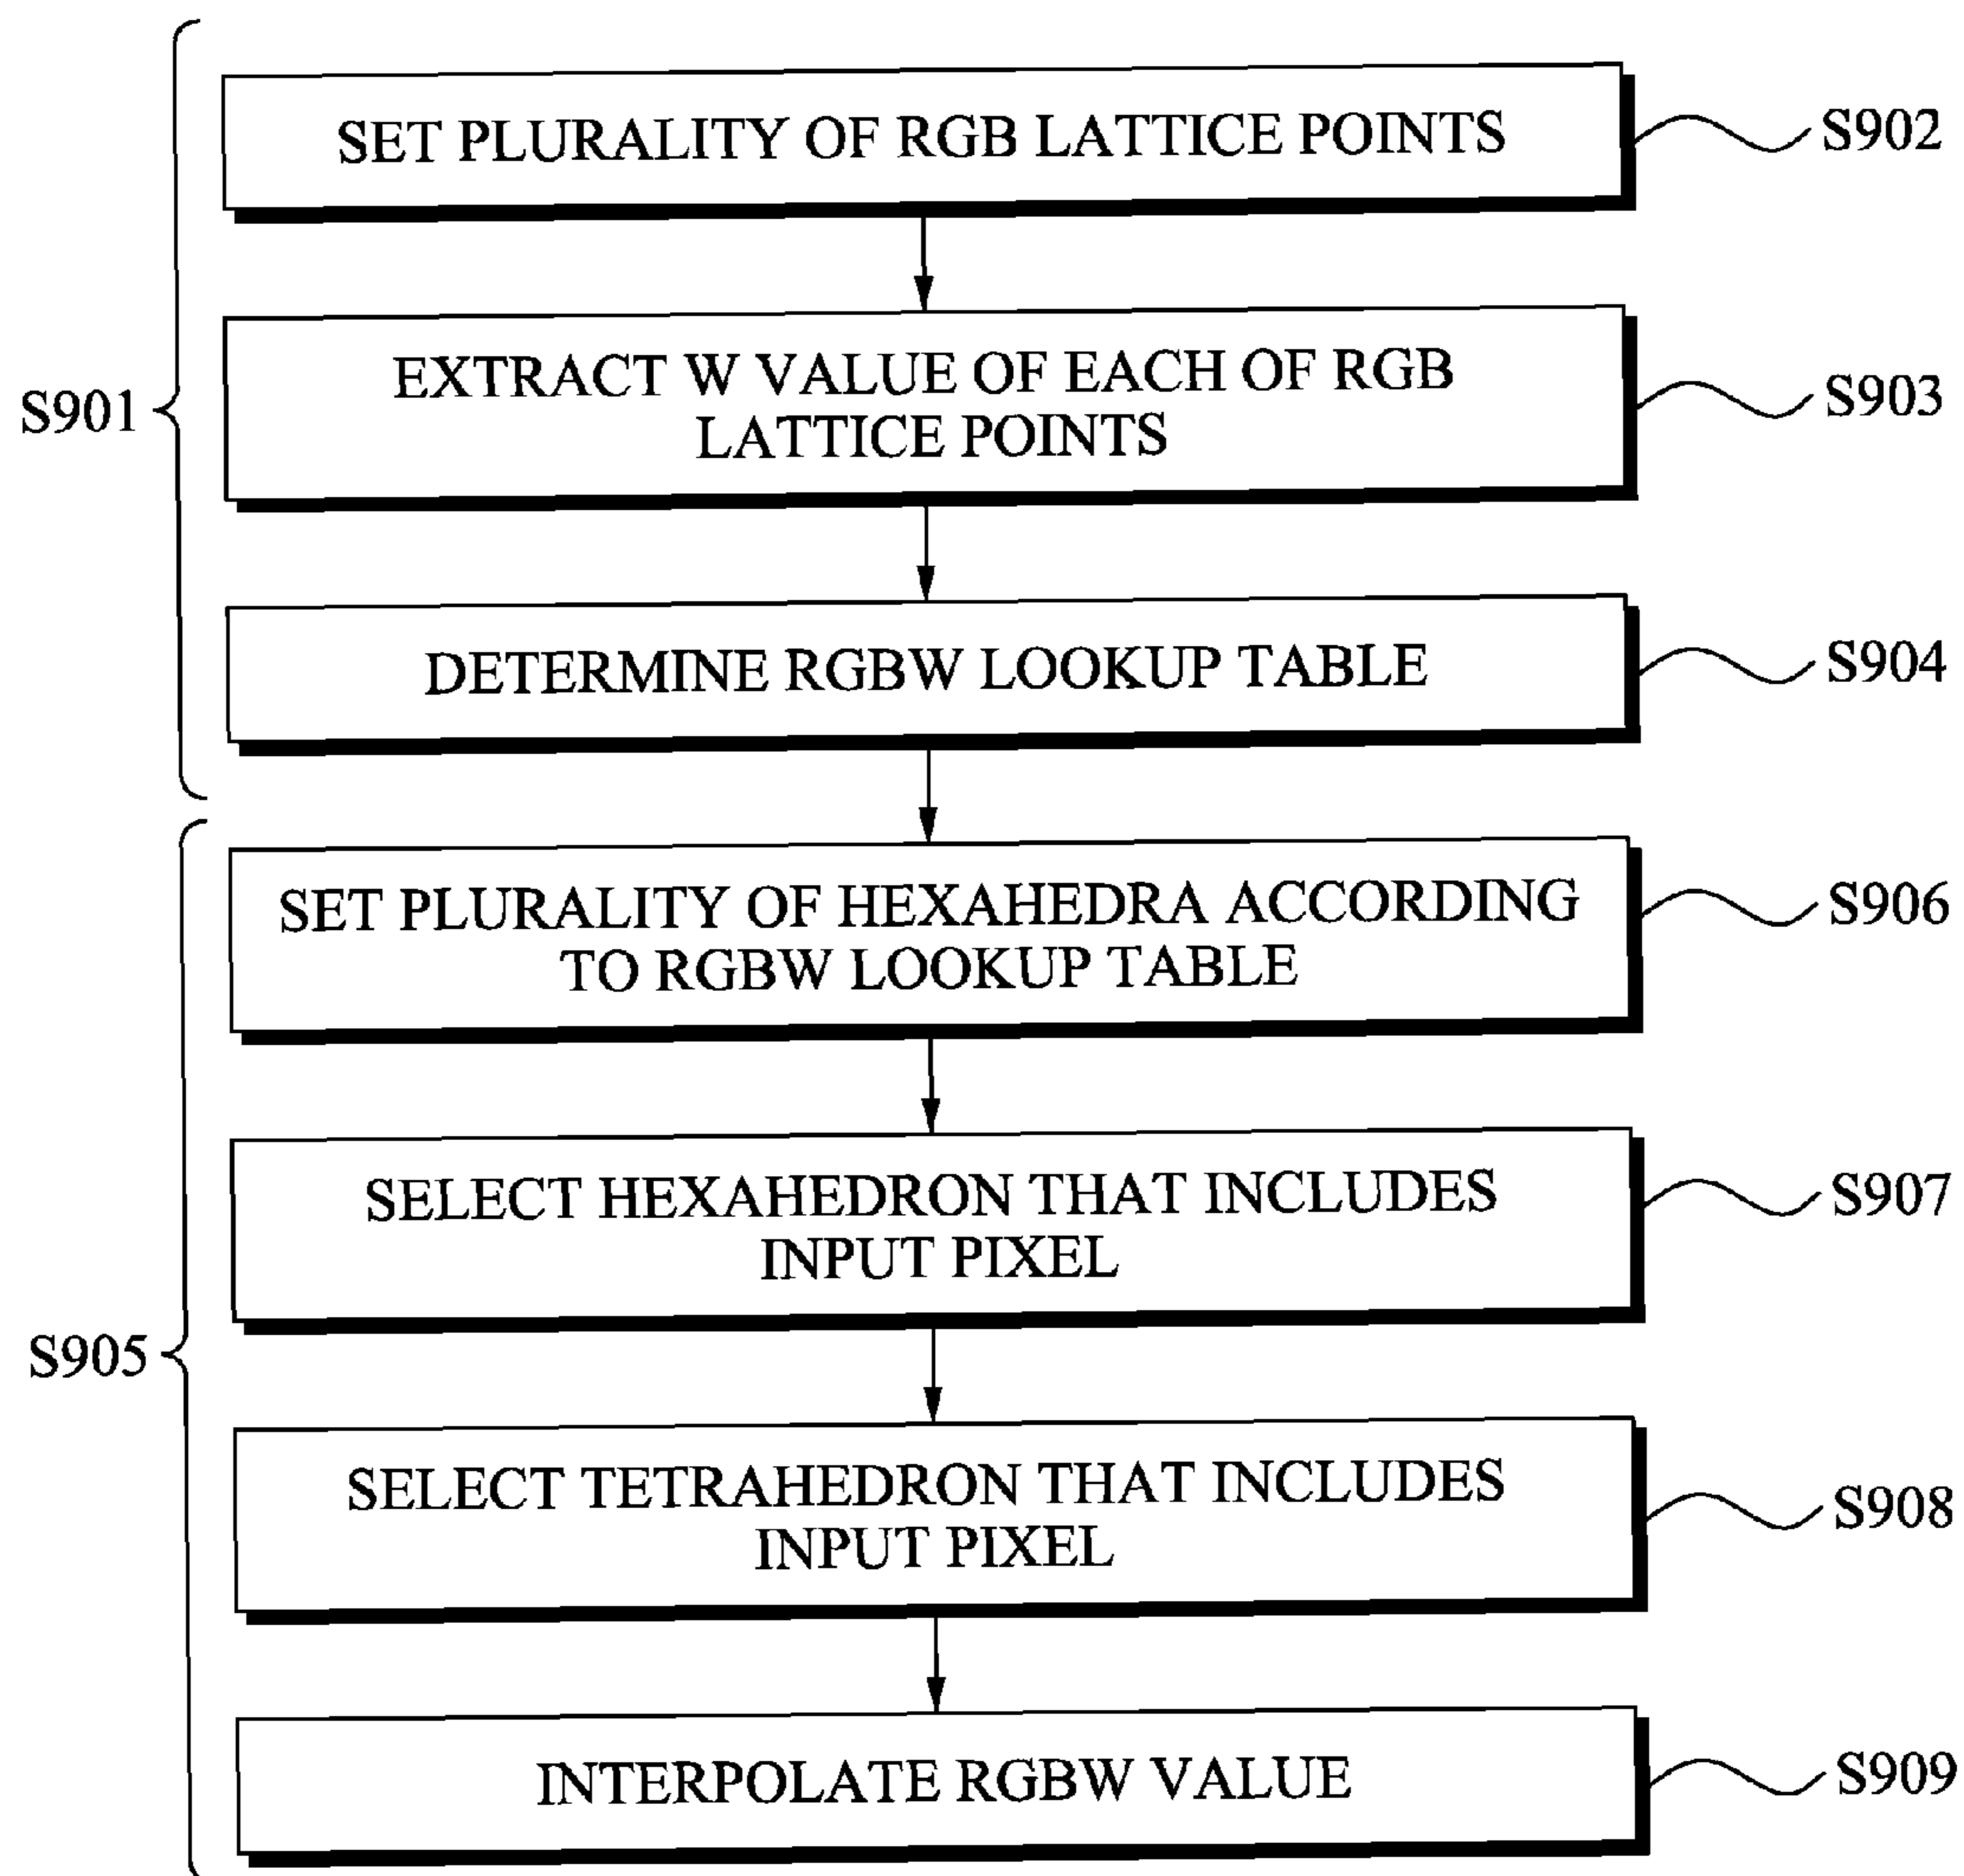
SET PLURALITY OF RGB LATTICE POINTS

S902

S901

EXTRACT W VALUE OF EACH OF RGB LATTICE POINTS

S903

DETERMINE RGBW LOOKUP TABLE

S904

SET PLURALITY OF HEXAHEDRA ACCORDING TO RGBW LOOKUP TABLE

S906

SELECT HEXAHEDRON THAT INCLUDES INPUT PIXEL

S907

S905

SELECT TETRAHEDRON THAT INCLUDES INPUT PIXEL

S908

INTERPOLATE RGBW VALUE

S909